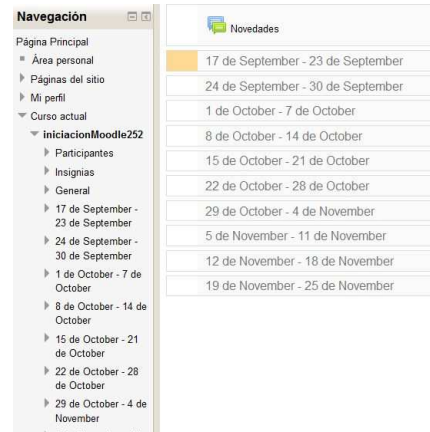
Navegación

Página Principal
Área personal
Páginas del sitio
Mi perfil
Curso actual
iniciacionMoodle252
Participantes
Insignias
General
17 de September - 23 de September
24 de September - 30 de September
1 de October - 7 de October
8 de October - 14 de October
15 de October - 21 de October
22 de October - 28 de October
29 de October - 4 de November

Novedades

17 de September - 23 de September
24 de September - 30 de September
1 de October - 7 de October
8 de October - 14 de October
15 de October - 21 de October
22 de October - 28 de October
29 de October - 4 de November
5 de November - 11 de November
12 de November - 18 de November
19 de November - 25 de November